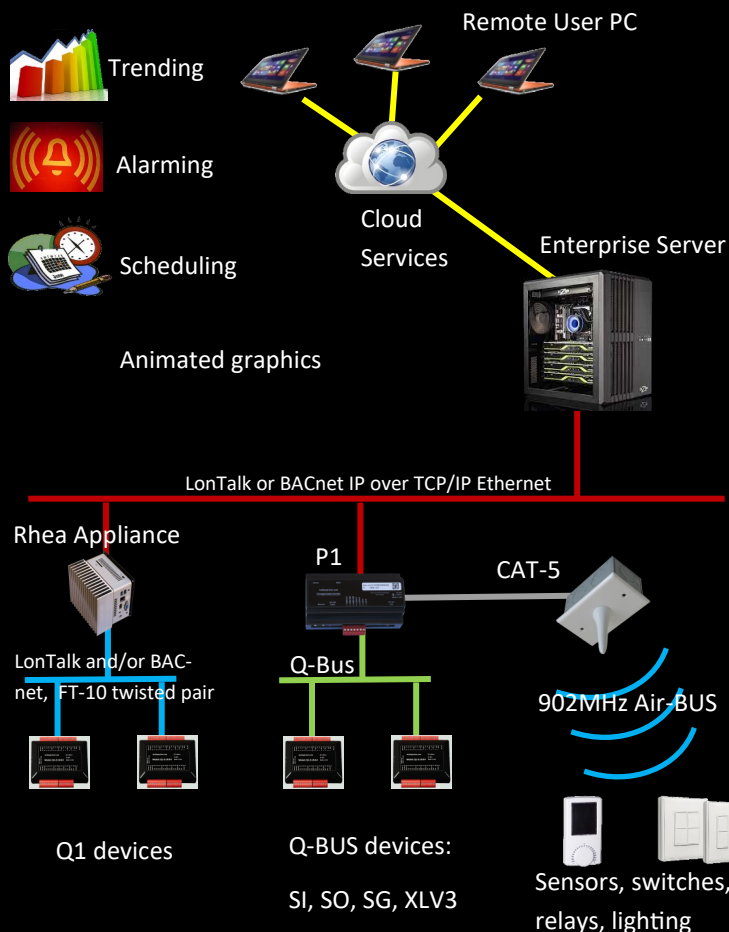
Remote User PC

Trending

Alarming

Scheduling

Animated graphics

Cloud Services

Enterprise Server

LonTalk or BACnet IP over TCP/IP Ethernet

Rhea Appliance

P1

CAT-5

LonTalk and/or BACnet, FT-10 twisted pair

Q-Bus

902MHz Air-BUS

Q1 devices

Q-BUS devices:

SI, SO, SG, XLV3

Sensors, switches, relays, lighting